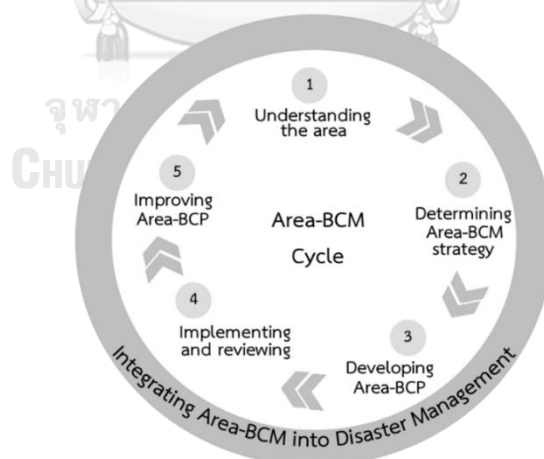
จุฬา

Chu

1
Understanding the area

2
Determining Area-BCM strategy

3
Developing Area-BCP

4
Implementing and reviewing

5
Improving Area-BCP

Area-BCM Cycle

Integrating Area-BCM into Disaster Management